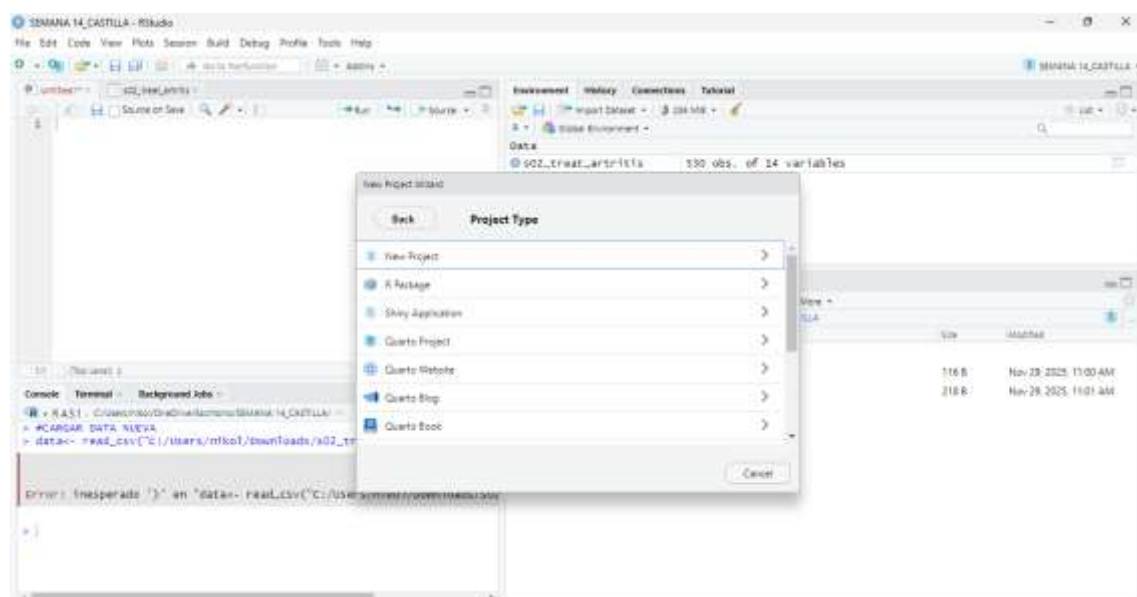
SEMANA 14_CASTILLA - RStudio

File Edit Code View Plots Session Build Debug Profile Tools Help

Addins

SEMANA 14_CASTILLA

Untitled1 s02_treat_artritis

Source on Save

Run Source

1

1:1 (Top Level)

Console Terminal Background Jobs

R 4.5.1 · C:/Users/nikol/OneDrive/Escritorio/SEMANA 14_CASTILLA/

> #CARGAR DATA NUEVA
> data<- read_csv("C:/Users/nikol/Downloads/s02_tr

Error: inesperado ')' en "data<- read_csv("C:/Users/nikol/Downloads/s02

>

Environment History Connections Tutorial

Import Dataset 206 MiB

Global Environment

Data

s02_treat_artritis 530 obs. of 14 variables

List

New Project Wizard

Back Project Type

New Project
R Package
Shiny Application
Quarto Project
Quarto Website
Quarto Blog
Quarto Book

Cancel

More

LLA

Size Modified

116 B Nov 28, 2025, 11:00 AM
218 B Nov 28, 2025, 11:01 AM